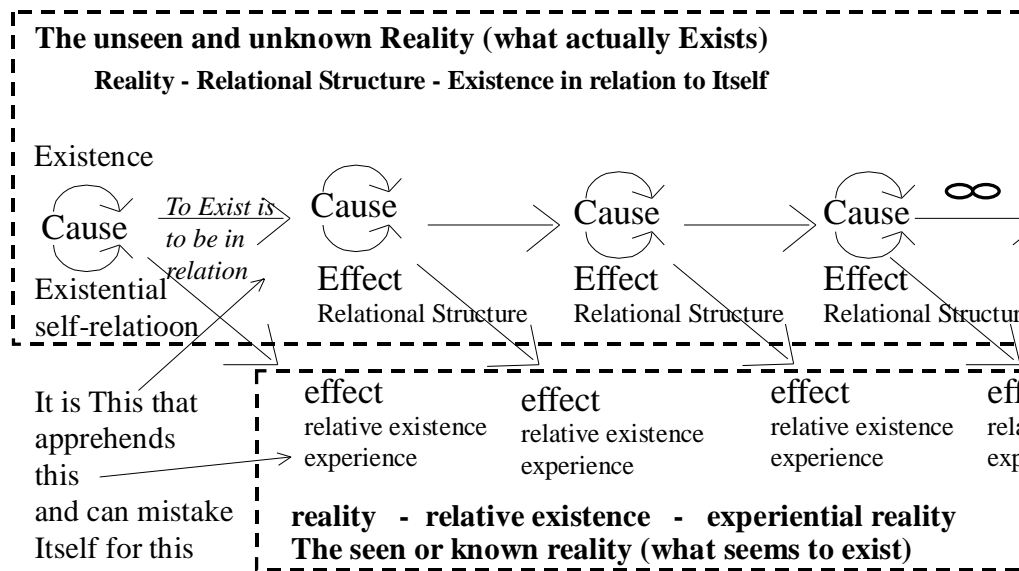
The unseen and unknown Reality (what actually Exists)

Reality - Relational Structure - Existence in relation to Itself

Existence

Cause

To Exist is to be in relation

Existential self-relatioon

Cause

Effect

Relational Structure

Cause

Effect

Relational Structure

Cause

$\infty$

Effect

Relational Structur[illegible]

It is This that apprehends this and can mistake Itself for this

effect
relative existence
experience

effect
relative existence
experience

effect
relative existence
experience

eff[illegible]
rel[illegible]
exp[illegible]

reality - relative existence - experiential reality
The seen or known reality (what seems to exist)